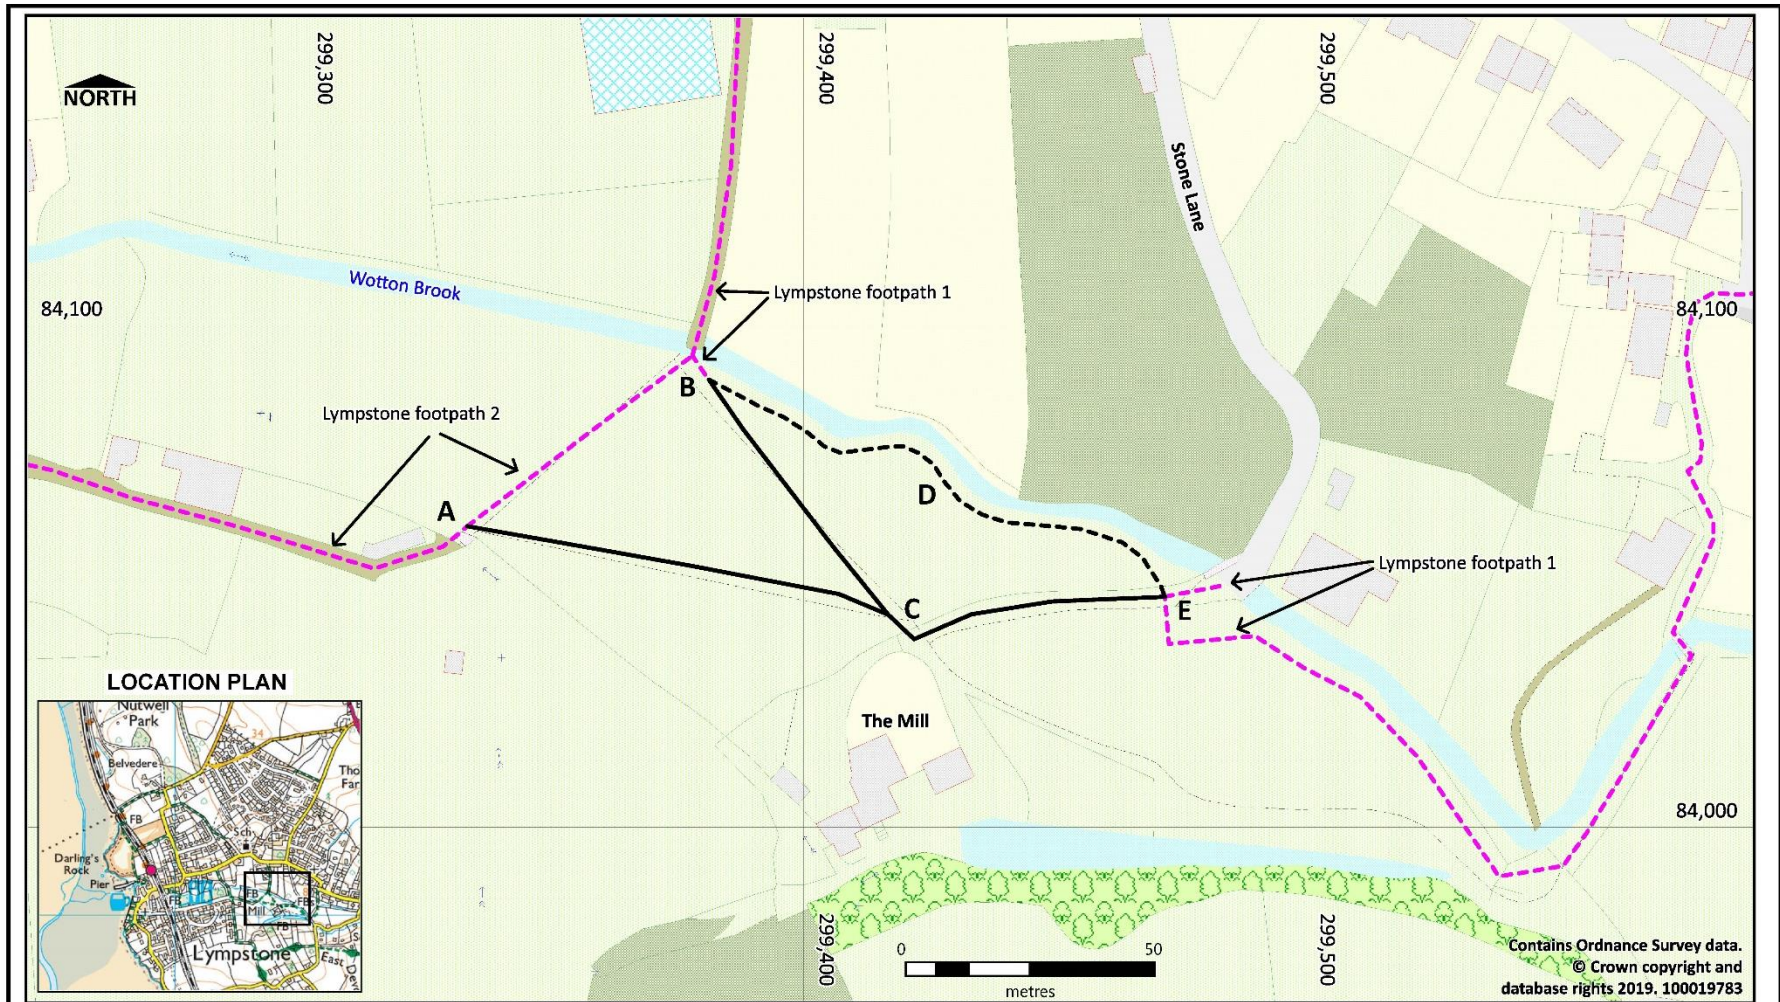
NORTH

299,300

299,400

299,500

Stone Lane

Wotton Brook

84,100

84,100

Lympstone footpath 1

Lympstone footpath 2

B

A

D

C

E

Lympstone footpath 1

The Mill

84,000

LOCATION PLAN

Nutwell Park

Belvedere

Darling's Rock

Pier

FB

Sch

Tho Far

FB

Mill

FB

Lympstone

East Dev

34

299,400

0

50

metres

299,500

Contains Ordnance Survey data. © Crown copyright and database rights 2019. 100019783